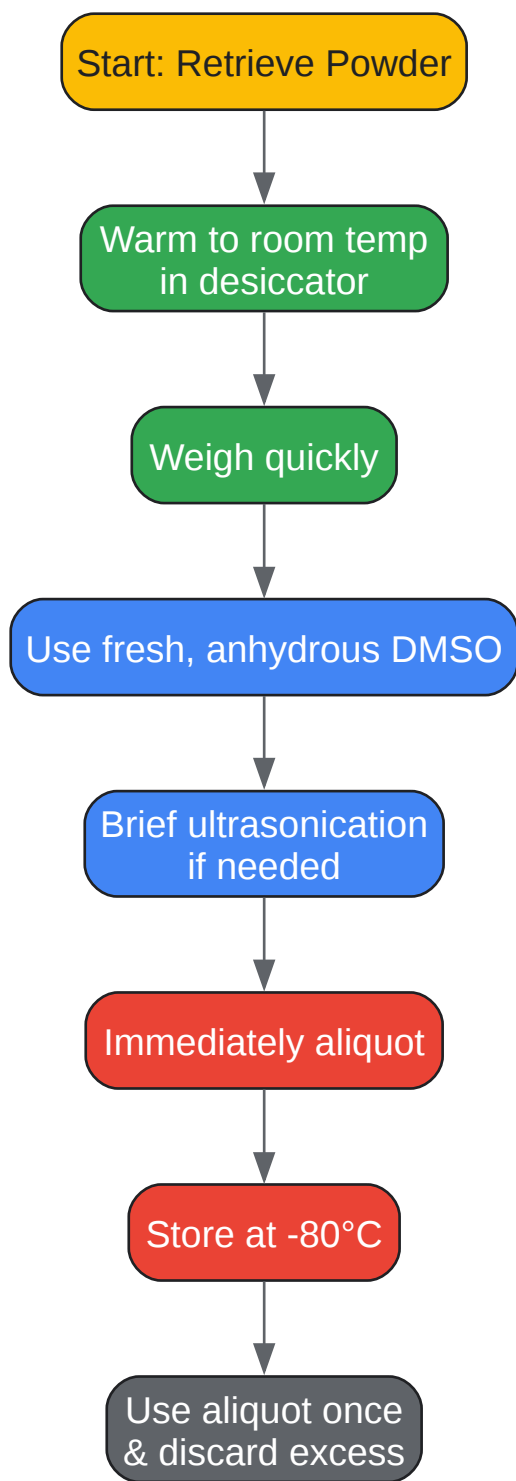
Start: Retrieve Powder

Warm to room temp in desiccator

Weigh quickly

Use fresh, anhydrous DMSO

Brief ultrasonication if needed

Immediately aliquot

Store at -80°C

Use aliquot once & discard excess